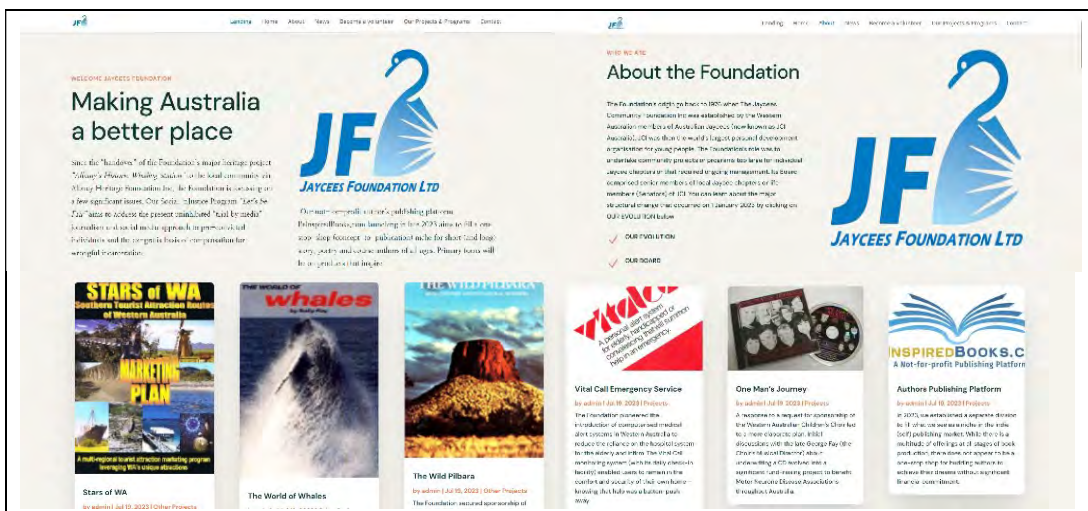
JF

Landing Home About News Become a Volunteer Our Projects & Programs Contact

WELCOME JAYCEES FOUNDATION

Making Australia a better place

JF
JAYCEES FOUNDATION LTD

Since the "handover" of the Foundation's major heritage project "Albany's Historic Whaling Station" to the local community via Albany Heritage Foundation Inc., the Foundation is focusing on a few significant issues. Our Social Justice Program "Let's Be Fair" aims to address the present unmitigated "trial by media" journalism and social media approach in prejudicial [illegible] and the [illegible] basis of compensation for wrongful incarceration.

Our not-for-profit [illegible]'s publishing platform InspiredBooks.com launching in late 2023 aims to fill a one-stop-shop concept to publication niche for short (and long) story, poetry and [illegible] authors of all ages. Primary focus will be on good stories that inspire.

Landing Home About News Become a Volunteer Our Projects & Programs Contact

WHO WE ARE

About the Foundation

The Foundation's origins go back to 1972 when The Jaycees Community Foundation Inc was established by the Western Australian members of Australian Jaycees (now known as JCI Australia). JCI was then the world's largest personal development organisation for young people. The Foundation's role was to undertake community projects of periods too large for individual Jaycee chapters or that required ongoing management. Its board comprised senior members of local Jaycee chapters or JC members (Senators) of JCI. You can learn about the major structural change that occurred on 1 January 2023 by clicking on OUR EVOLUTION below.

OUR EVOLUTION

OUR BOARD

JF
JAYCEES FOUNDATION LTD

STARS of WA
Southern Tourist Attraction Routes of Western Australia
MARKETING PLAN
A multi-regional tourist attraction marketing program leveraging WA's unique attractions

Stars of WA
by admin | Jul 19, 2023 | Other Projects

THE WORLD OF
whales
by Sally Ray

The World of Whales

THE WILD PILBARA

The Wild Pilbara
by admin | Jul 19, 2023 | Other Projects
The Foundation secured sponsorship of

Vital
A personal alert system for elderly, handicapped or convalescing people to summon help in an emergency.

Vital Call Emergency Service
by admin | Jul 19, 2023 | Projects
The Foundation pioneered the introduction of computerised medical alert systems in Western Australia to reduce the reliance on the hospital system to the elderly and infirm. The Vital Call monitoring system (with its daily check-in facility) enabled users to remain in the comfort and security of their own home – knowing that help was a button push away.

One Man's Journey
by admin | Jul 19, 2023 | Projects
A response to a request for sponsorship of the Western Australian Children's Choir led to a more elaborate plan. Initial discussions with the late George Fay (the Choir's Musical Director) about underwriting a CD evolved into a significant fund-raising project to benefit Motor Neurone Disease Associations throughout Australia.

INSPIREDBOOKS.C
A Not-for-profit Publishing Platform

Authors Publishing Platform
by admin | Jul 19, 2023 | Projects
In 2023, we established a separate division to fill what we see as a niche in the indie (self) publishing market. While there is a multitude of offerings at all stages of book production, there does not appear to be a one-stop shop for budding authors to achieve their dreams without significant financial commitment.